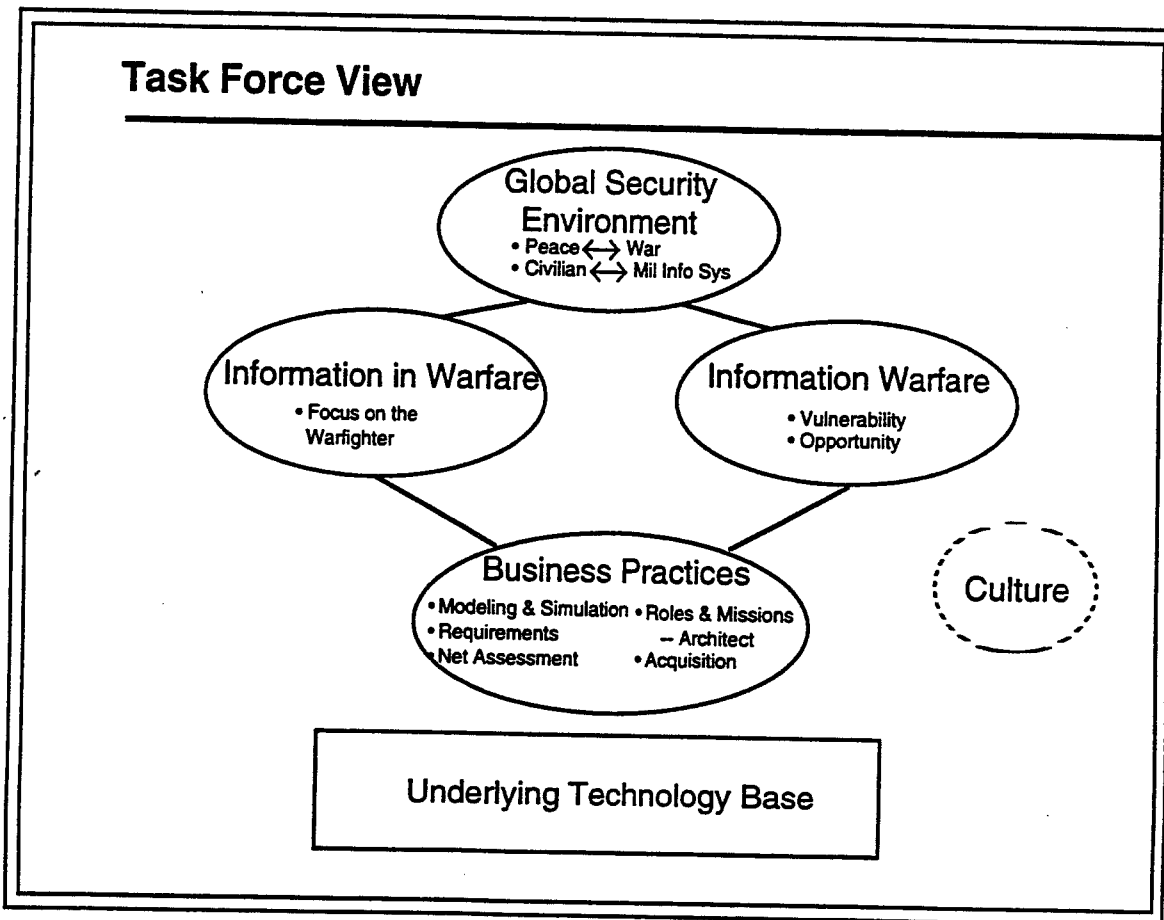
Task Force View

Global Security Environment
• Peace $\longleftrightarrow$ War
• Civilian $\longleftrightarrow$ Mil Info Sys

Information in Warfare
• Focus on the Warfighter

Information Warfare
• Vulnerability
• Opportunity

Business Practices
• Modeling & Simulation
• Requirements
• Net Assessment
• Roles & Missions
– Architect
• Acquisition

Culture

Underlying Technology Base